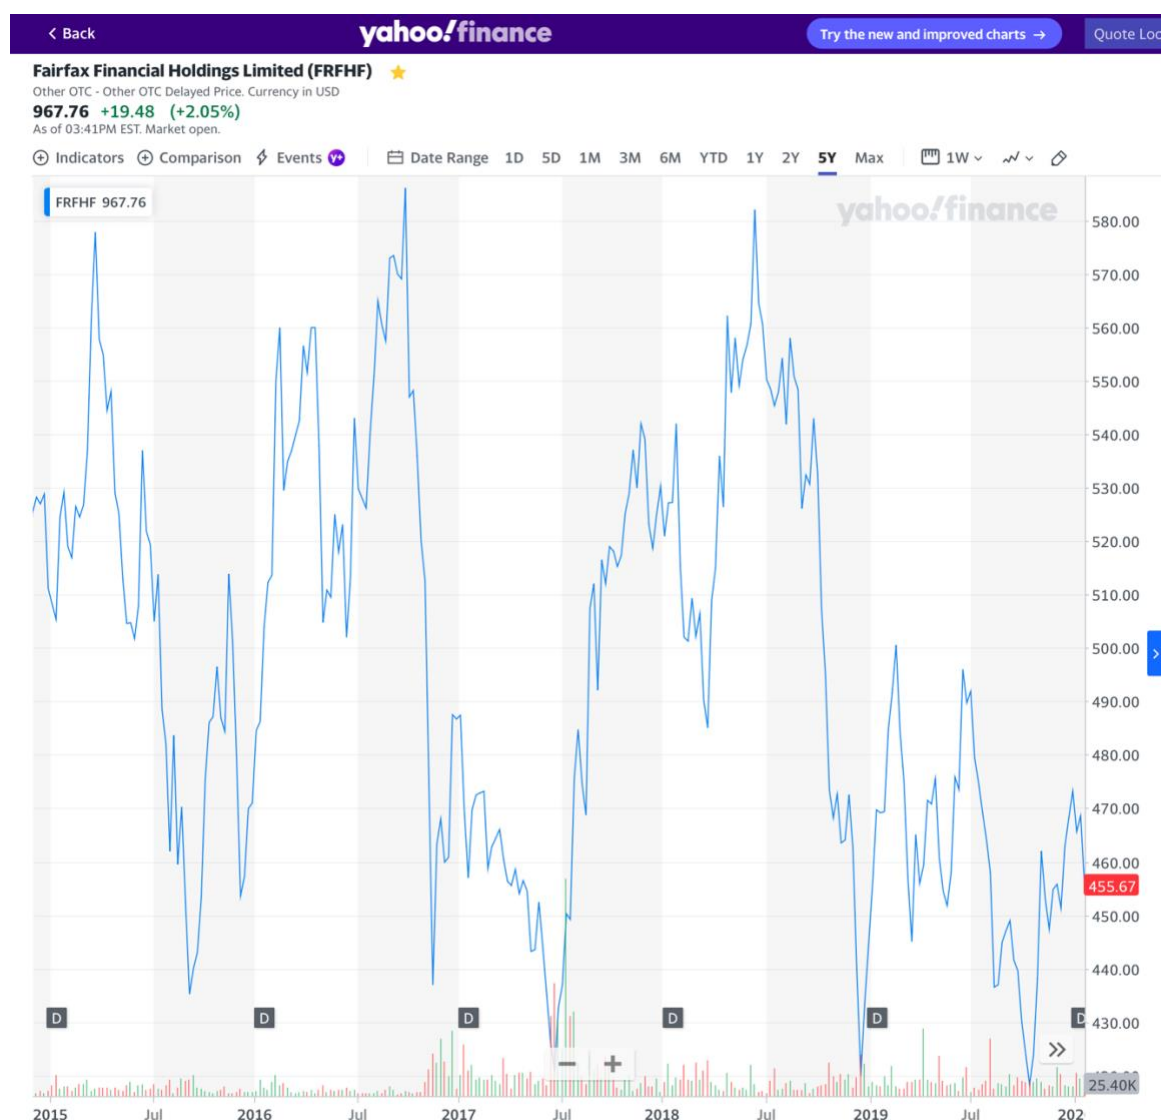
< Back

yahoo!finance

Try the new and improved charts →

Quote Loo

Fairfax Financial Holdings Limited (FRFHF)

Other OTC - Other OTC Delayed Price. Currency in USD

967.76 +19.48 (+2.05%)

As of 03:41PM EST. Market open.

⊕ Indicators ⊕ Comparison Events Date Range 1D 5D 1M 3M 6M YTD 1Y 2Y 5Y Max 1W

FRFHF 967.76

yahoo!finance

580.00
570.00
560.00
550.00
540.00
530.00
520.00
510.00
500.00
490.00
480.00
470.00
460.00
455.67
450.00
440.00
430.00
25.40K

D D D D D D

− +

»

2015 Jul 2016 Jul 2017 Jul 2018 Jul 2019 Jul 202